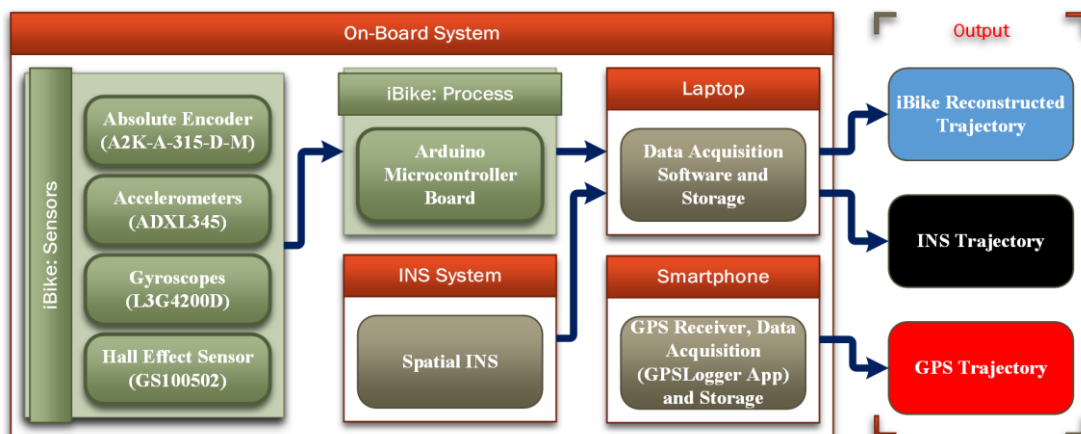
On-Board System

iBike: Sensors

Absolute Encoder (A2K-A-315-D-M)

Accelerometers (ADXL345)

Gyroscopes (L3G4200D)

Hall Effect Sensor (GS100502)

iBike: Process

Arduino Microcontroller Board

INS System

Spatial INS

Laptop

Data Acquisition Software and Storage

Smartphone

GPS Receiver, Data Acquisition (GPSLogger App) and Storage

Output

iBike Reconstructed Trajectory

INS Trajectory

GPS Trajectory